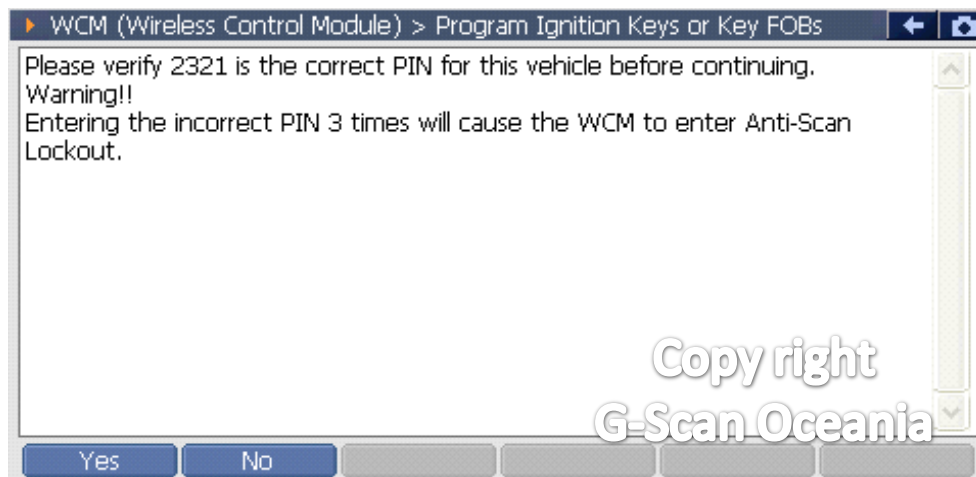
WCM (Wireless Control Module) > Program Ignition Keys or Key FOBs

Please verify 2321 is the correct PIN for this vehicle before continuing.
Warning!!
Entering the incorrect PIN 3 times will cause the WCM to enter Anti-Scan Lockout.

Copy right
G-Scan Oceania

Yes
No